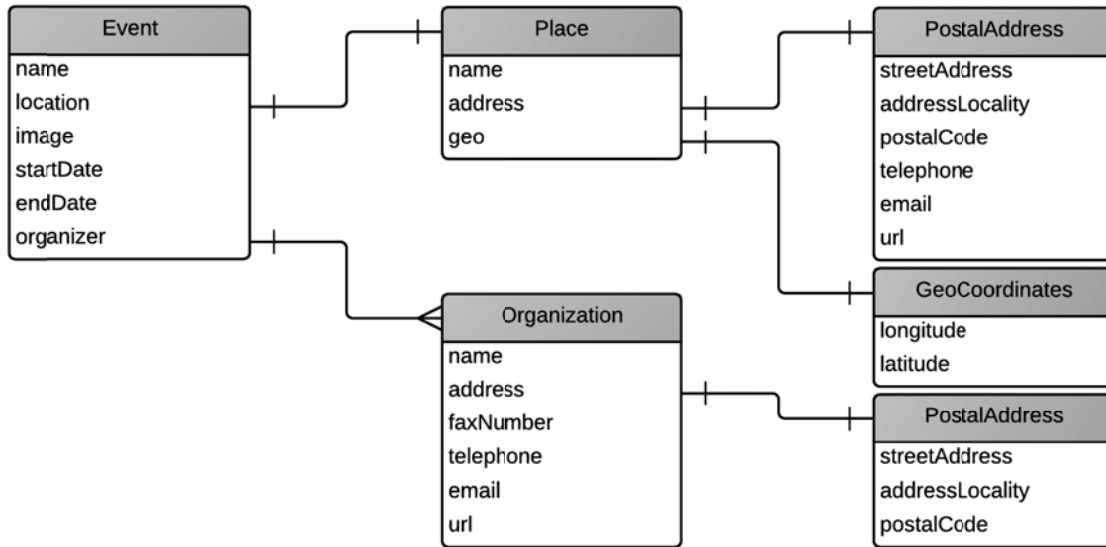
Event
name
location
image
startDate
endDate
organizer

Place
name
address
geo

PostalAddress
streetAddress
addressLocality
postalCode
telephone
email
url

GeoCoordinates
longitude
latitude

Organization
name
address
faxNumber
telephone
email
url

PostalAddress
streetAddress
addressLocality
postalCode